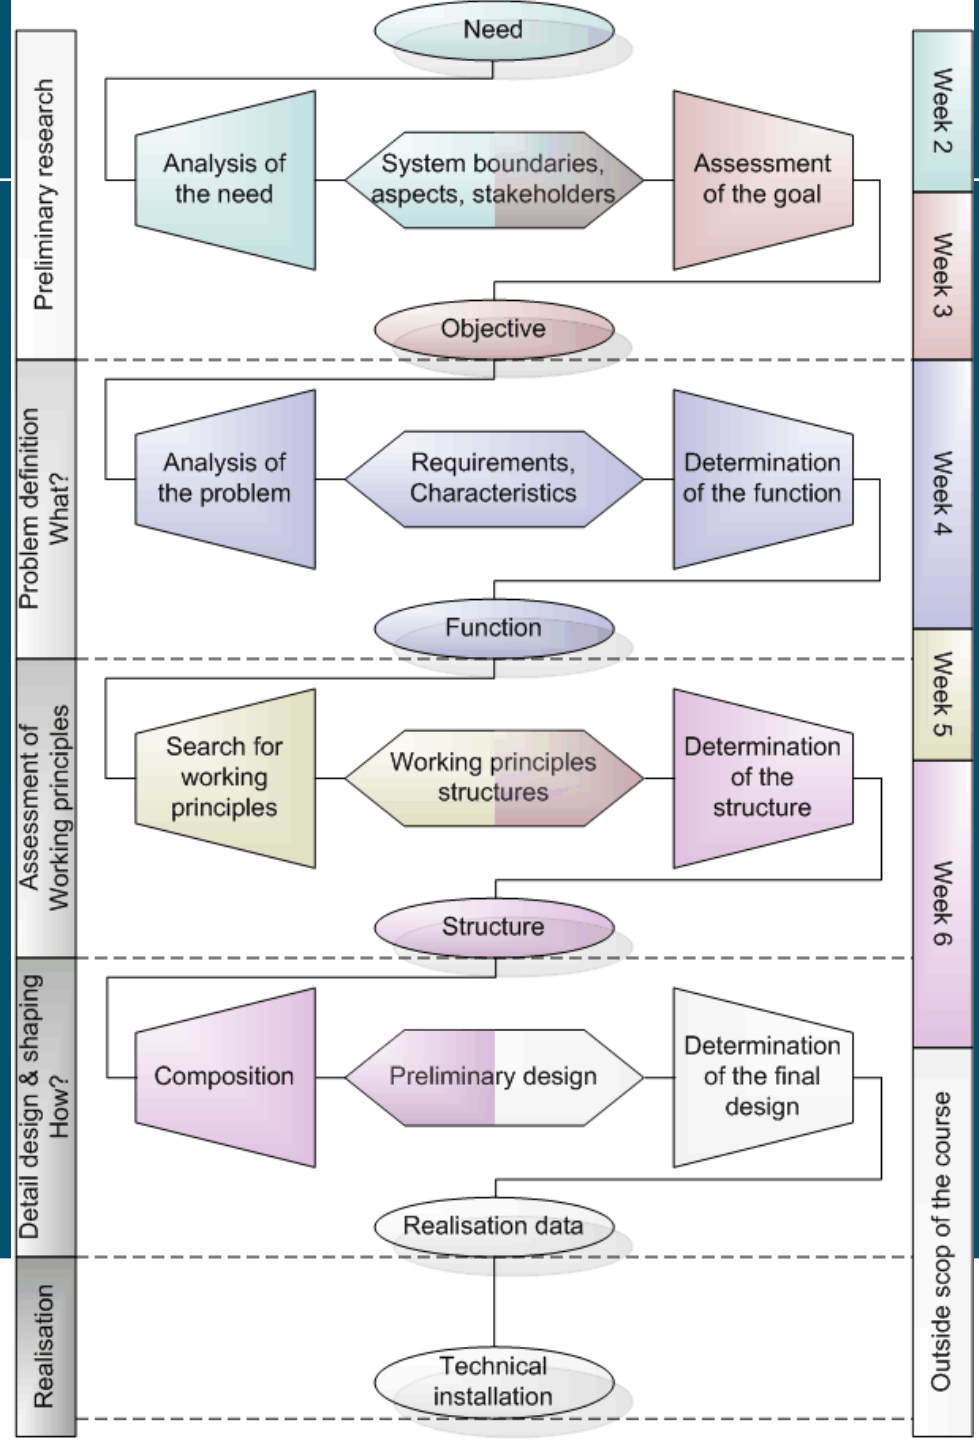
Preliminary research

Need

Analysis of the need

System boundaries, aspects, stakeholders

Assessment of the goal

Week 2

Week 3

Objective

Problem definition What?

Analysis of the problem

Requirements, Characteristics

Determination of the function

Week 4

Function

Assessment of Working principles

Search for working principles

Working principles structures

Determination of the structure

Week 5

Week 6

Structure

Detail design & shaping How?

Composition

Preliminary design

Determination of the final design

Realisation data

Outside scop of the course

Realisation

Technical installation